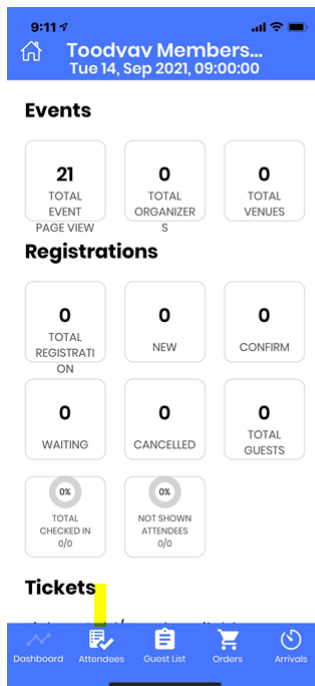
9:11

Toodvav Members...
Tue 14, Sep 2021, 09:00:00

Events

21
TOTAL EVENT PAGE VIEW

0
TOTAL ORGANIZERS

0
TOTAL VENUES

Registrations

0
TOTAL REGISTRATION

0
NEW

0
CONFIRM

0
WAITING

0
CANCELLED

0
TOTAL GUESTS

0%
TOTAL CHECKED IN
0/0

0%
NOT SHOWN ATTENDEES
0/0

Tickets

Dashboard | Attendees | Guest List | Orders | Arrivals